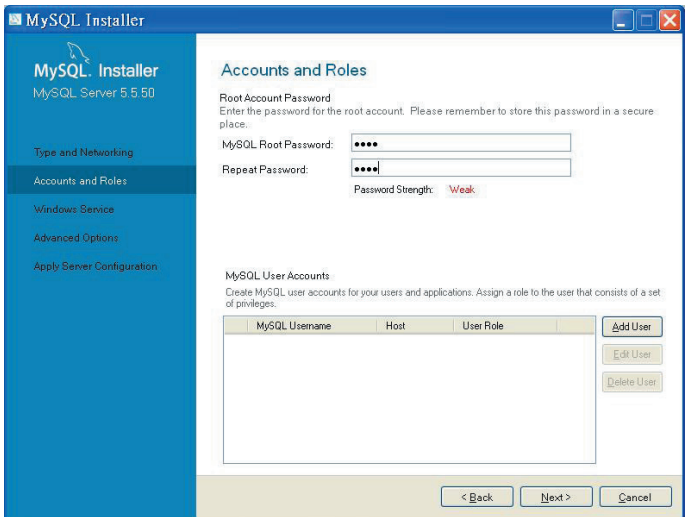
MySQL Installer

MySQL. Installer
MySQL Server 5.5.50

Type and Networking
Accounts and Roles
Windows Service
Advanced Options
Apply Server Configuration

Accounts and Roles

Root Account Password
Enter the password for the root account. Please remember to store this password in a secure place.

MySQL Root Password: ●●●●
Repeat Password: ●●●●
Password Strength: Weak

MySQL User Accounts
Create MySQL user accounts for your users and applications. Assign a role to the user that consists of a set of privileges.

| MySQL Username | Host | User Role |
|---|---|---|

Add User
Edit User
Delete User

< Back
Next >
Cancel